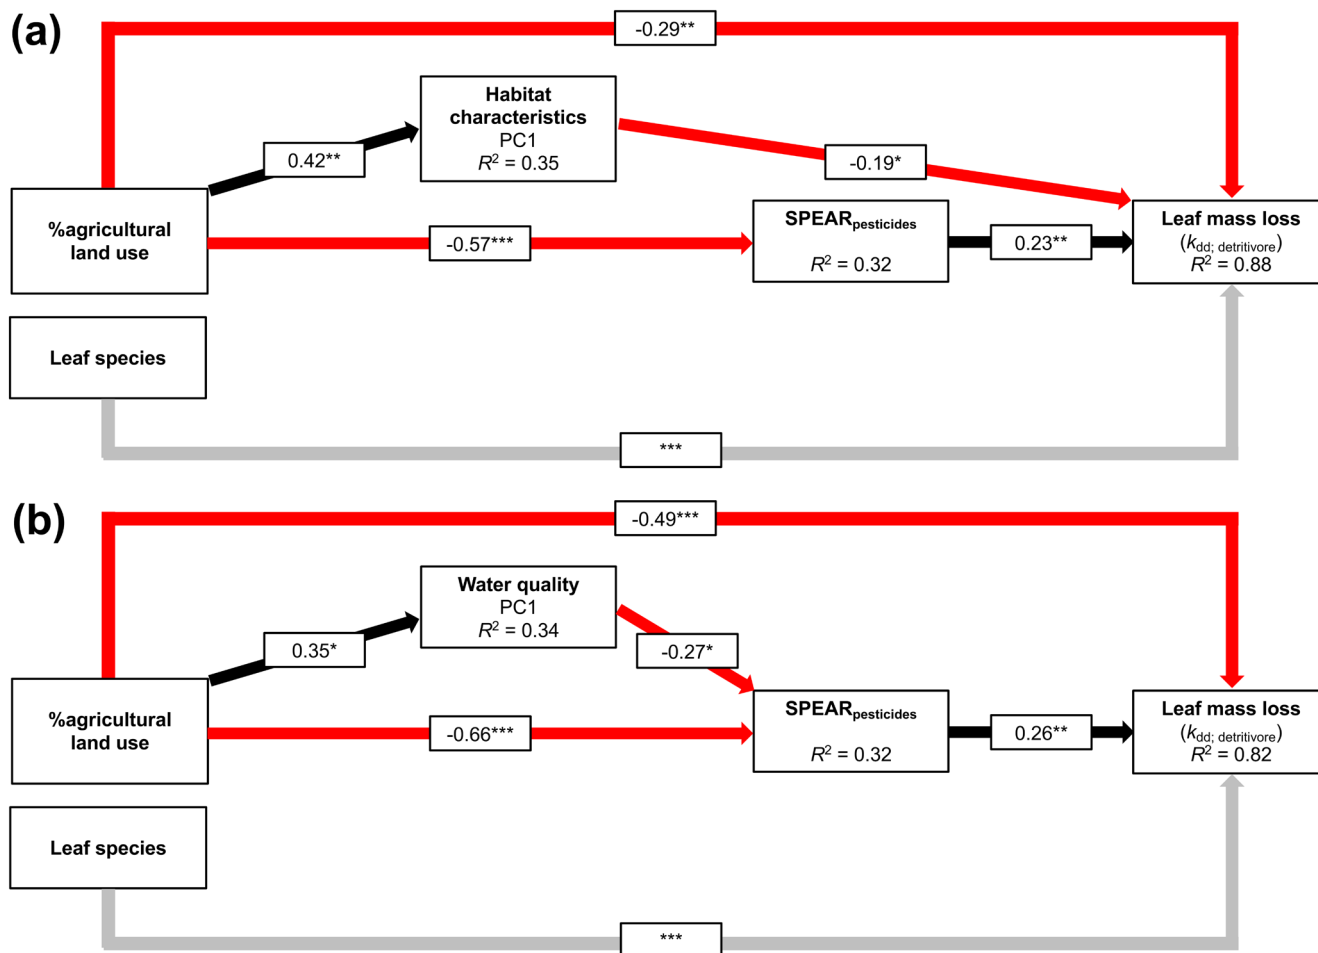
(a)

-0.29**

Habitat characteristics PC1 $R^2$ = 0.35

0.42**

-0.19*

%agricultural land use

-0.57***

SPEAR$_{pesticides}$ $R^2$ = 0.32

0.23**

Leaf mass loss ($k_{dd;\ detritivore}$) $R^2$ = 0.88

Leaf species

***

(b)

-0.49***

Water quality PC1 $R^2$ = 0.34

0.35*

-0.27*

%agricultural land use

-0.66***

SPEAR$_{pesticides}$ $R^2$ = 0.32

0.26**

Leaf mass loss ($k_{dd;\ detritivore}$) $R^2$ = 0.82

Leaf species

***